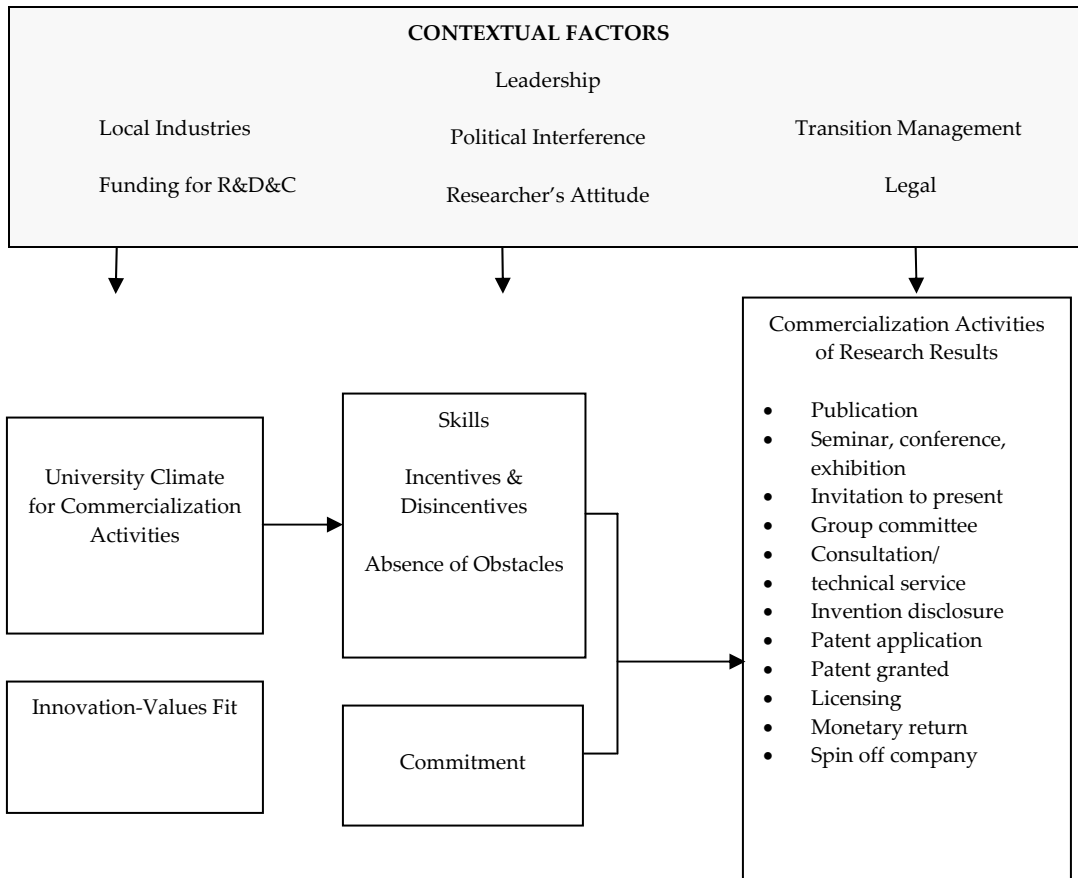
CONTEXTUAL FACTORS

Leadership

Local Industries

Political Interference

Transition Management

Funding for R&D&C

Researcher's Attitude

Legal

Commercialization Activities of Research Results

- Publication
- Seminar, conference, exhibition
- Invitation to present
- Group committee
- Consultation/
- technical service
- Invention disclosure
- Patent application
- Patent granted
- Licensing
- Monetary return
- Spin off company

University Climate for Commercialization Activities

Skills

Incentives & Disincentives

Absence of Obstacles

Innovation-Values Fit

Commitment